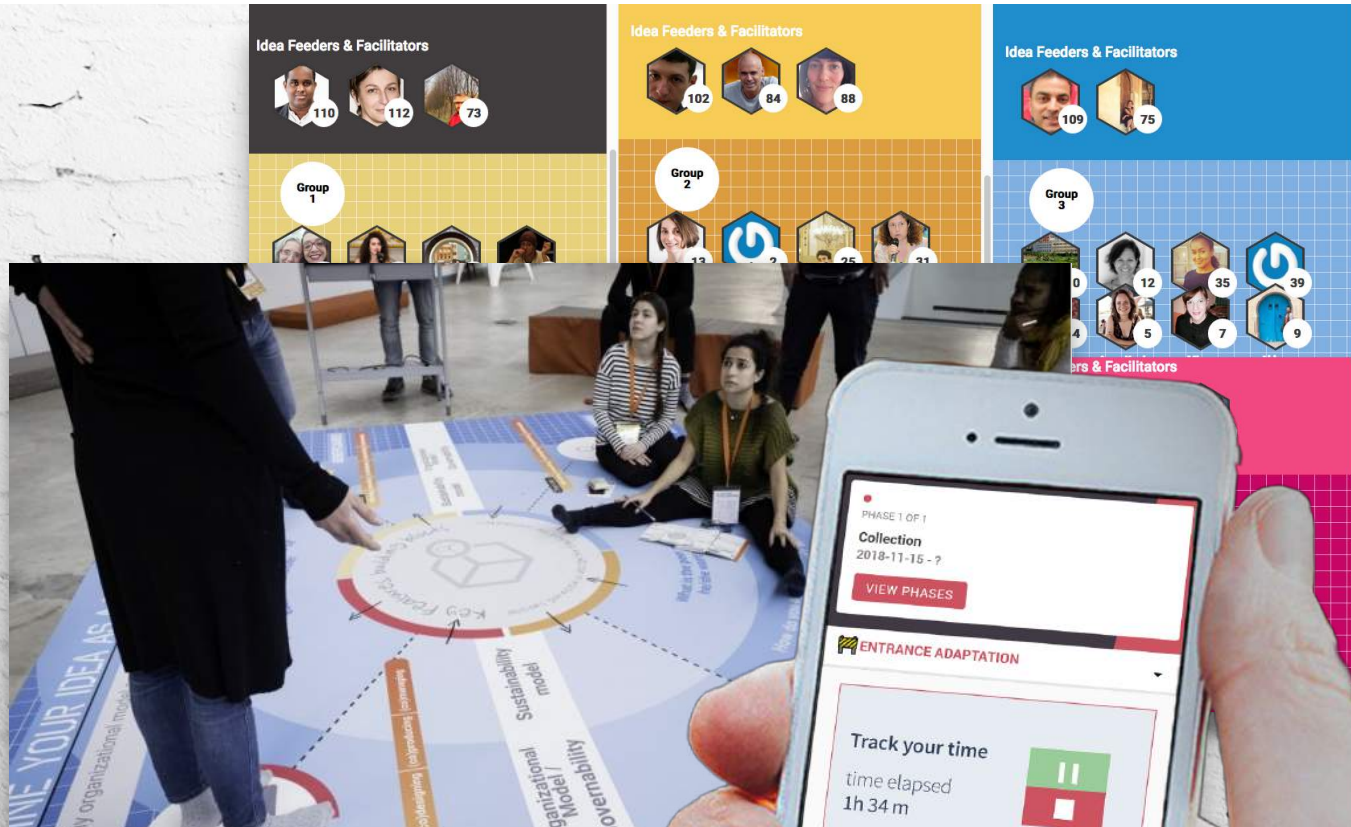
Idea Feeders & Facilitators

110 112 73

Group 1

Idea Feeders & Facilitators

102 84 88

Group 2

13 2 25 31

Idea Feeders & Facilitators

109 75

Group 3

12 35 39

5 7 9

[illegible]ers & Facilitators

Key Features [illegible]

Sustainability model

Organizational Model / Governability

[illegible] YOUR IDEA AS A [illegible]

PHASE 1 OF 1

Collection

2018-11-15 - ?

VIEW PHASES

ENTRANCE ADAPTATION

Track your time

time elapsed

1h 34 m